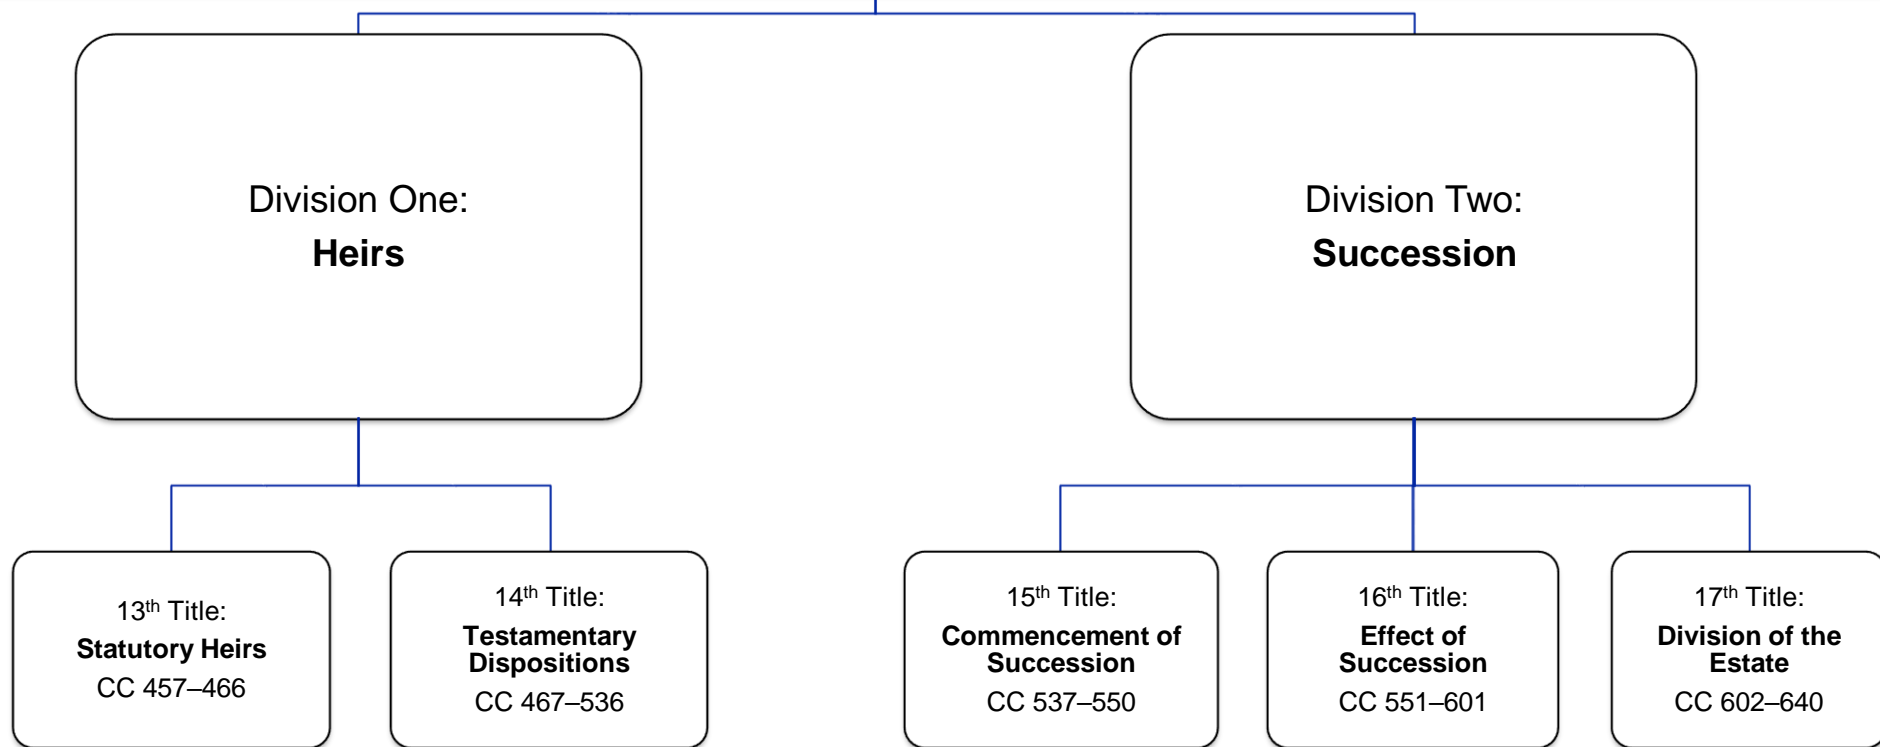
Division One:
**Heirs**

Division Two:
**Succession**

13$^{th}$ Title:
**Statutory Heirs**
CC 457–466

14$^{th}$ Title:
**Testamentary Dispositions**
CC 467–536

15$^{th}$ Title:
**Commencement of Succession**
CC 537–550

16$^{th}$ Title:
**Effect of Succession**
CC 551–601

17$^{th}$ Title:
**Division of the Estate**
CC 602–640